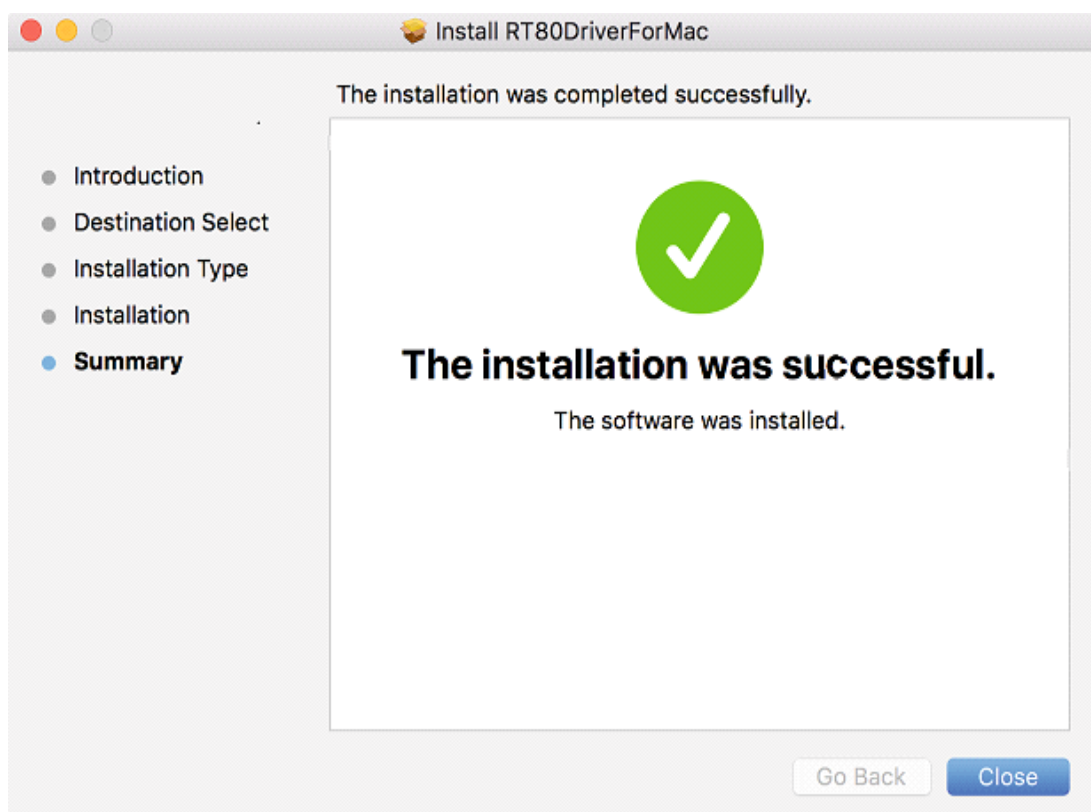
Install RT80DriverForMac

The installation was completed successfully.

Introduction
Destination Select
Installation Type
Installation
Summary

The installation was successful.

The software was installed.

Go Back
Close